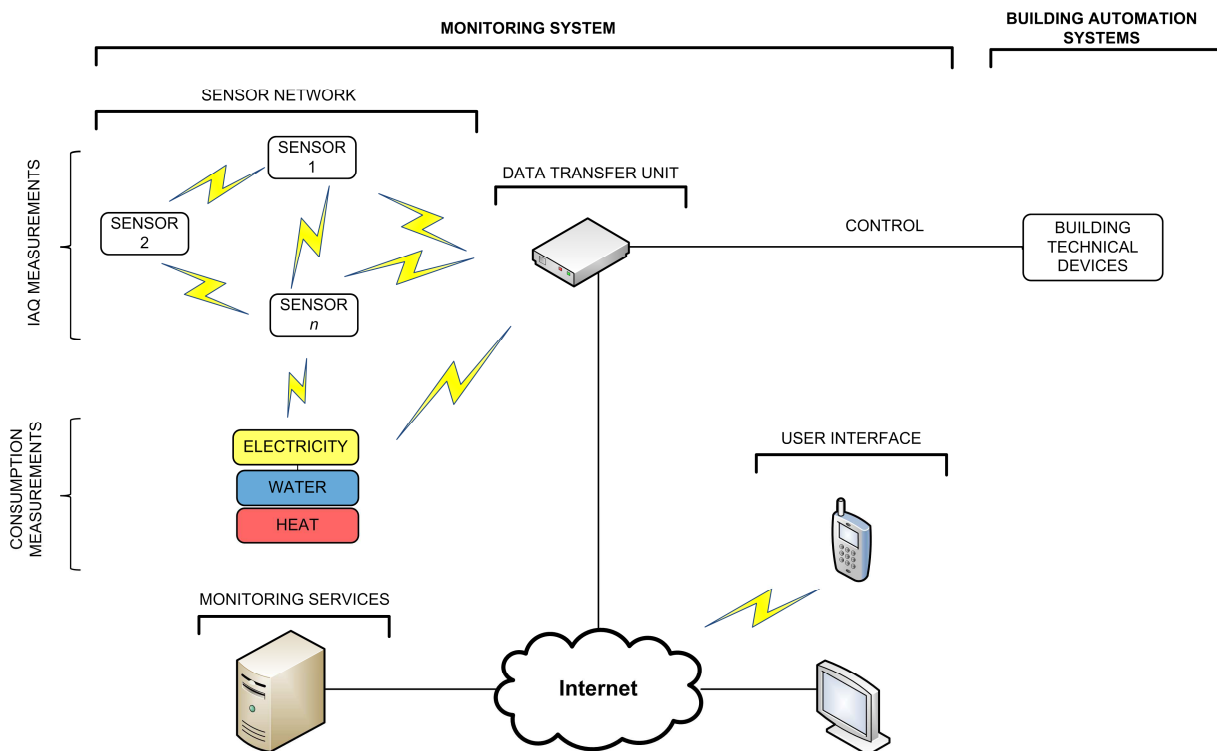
MONITORING SYSTEM

BUILDING AUTOMATION SYSTEMS

SENSOR NETWORK

IAQ MEASUREMENTS

SENSOR 1

SENSOR 2

SENSOR *n*

DATA TRANSFER UNIT

CONTROL

BUILDING TECHNICAL DEVICES

CONSUMPTION MEASUREMENTS

ELECTRICITY

WATER

HEAT

USER INTERFACE

MONITORING SERVICES

Internet